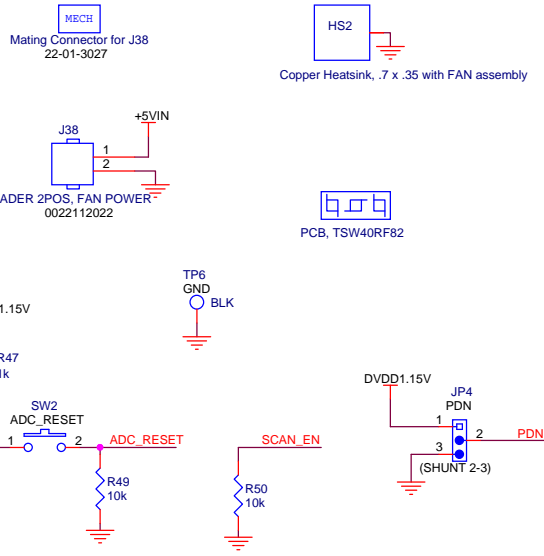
MECH
Mating Connector for J38
22-01-3027

HS2
Copper Heatsink, .7 x .35 with FAN assembly

+5VIN
J38
1
2
ADER 2POS, FAN POWER
0022112022

PCB, TSW40RF82

TP6
GND
BLK

1.15V

R47
1k

DVDD1.15V
JP4
PDN
1
2
PDN
3
(SHUNT 2-3)

SW2
ADC_RESET
1
2
ADC_RESET

SCAN_EN

R49
10k

R50
10k